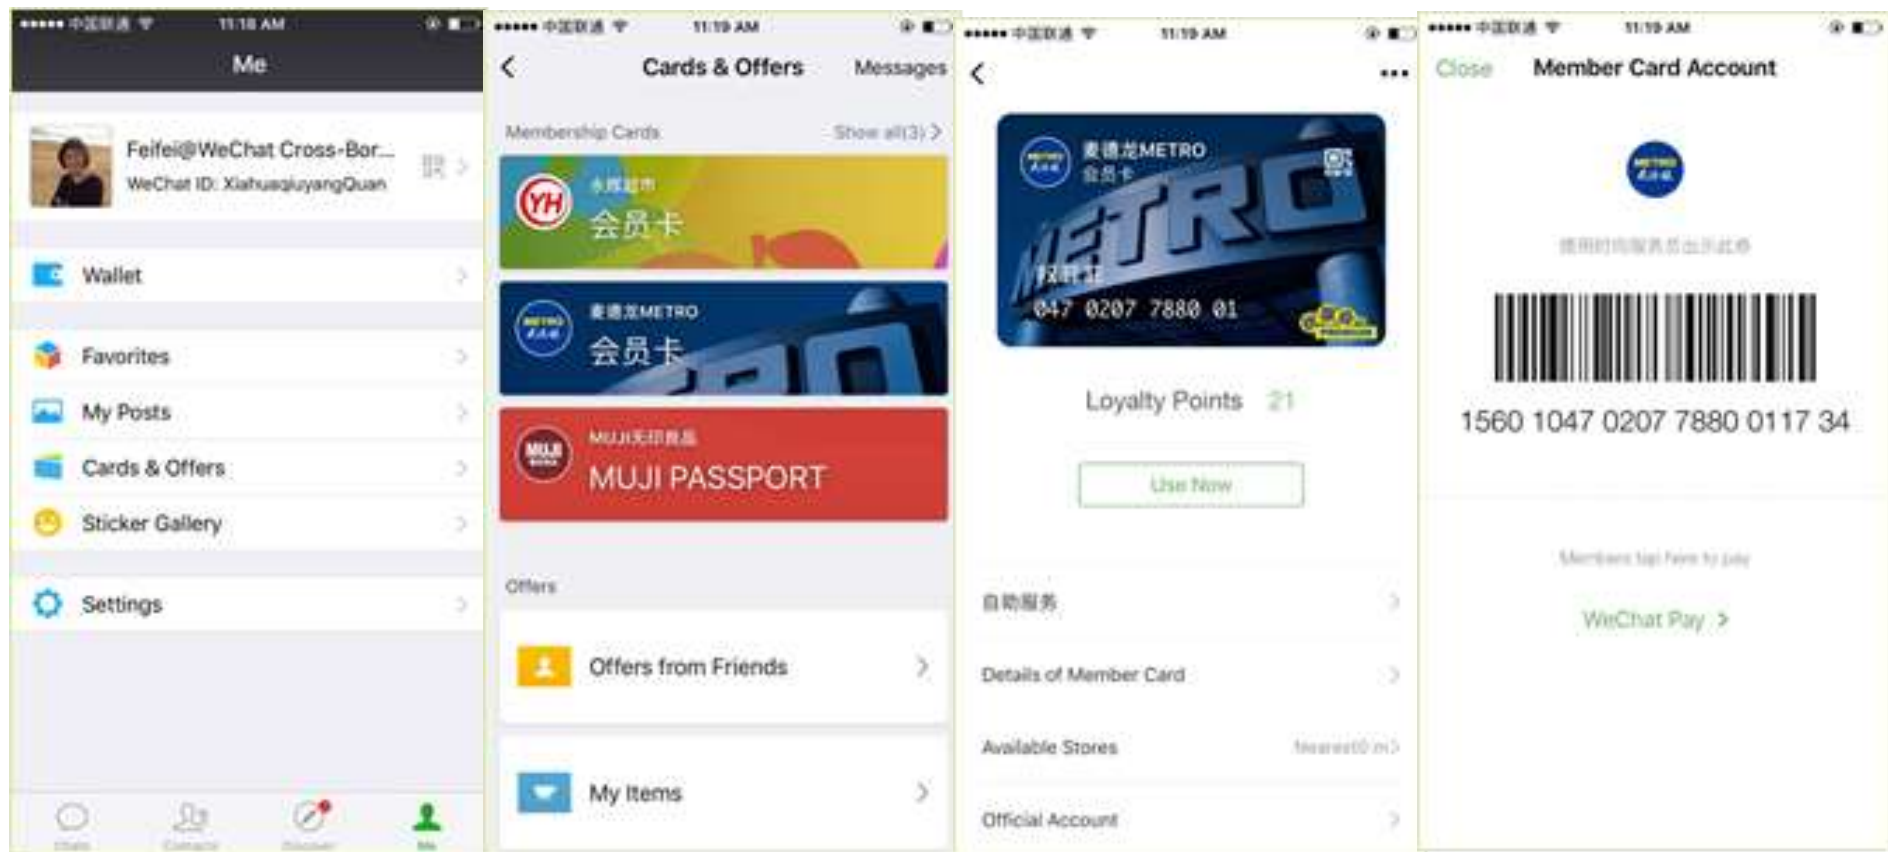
••••• 中国联通 11:18 AM

Me

Feifei@WeChat Cross-Bor...

WeChat ID: XiahuaqiuyangQuan

Wallet

Favorites

My Posts

Cards & Offers

Sticker Gallery

Settings

Chats Contacts Discover Me

••••• 中国联通 11:19 AM

Cards & Offers

Messages

Membership Cards

Show all(3)

YH 永辉超市

会员卡

麦德龙METRO

会员卡

MUJI无印良品

MUJI PASSPORT

Offers

Offers from Friends

My Items

••••• 中国联通 11:19 AM

麦德龙METRO

会员卡

METRO

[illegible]

047 0207 7880 01

Loyalty Points 21

Use Now

自助服务

Details of Member Card

Available Stores

Nearest(0 m)

Official Account

••••• 中国联通 11:19 AM

Close

Member Card Account

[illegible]

1560 1047 0207 7880 0117 34

Members tap here to pay

WeChat Pay